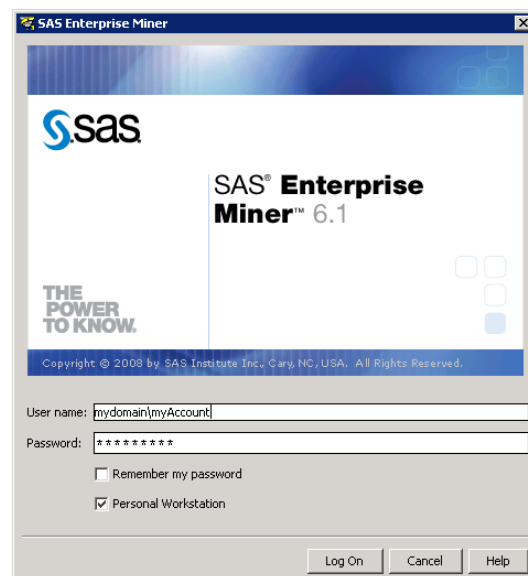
SAS Enterprise Miner

sas

SAS® Enterprise Miner™ 6.1

THE POWER TO KNOW.

Copyright © 2008 by SAS Institute Inc., Cary, NC, USA. All Rights Reserved.

User name: mydomain\myAccount

Password: *********

Remember my password

Personal Workstation

Log On

Cancel

Help